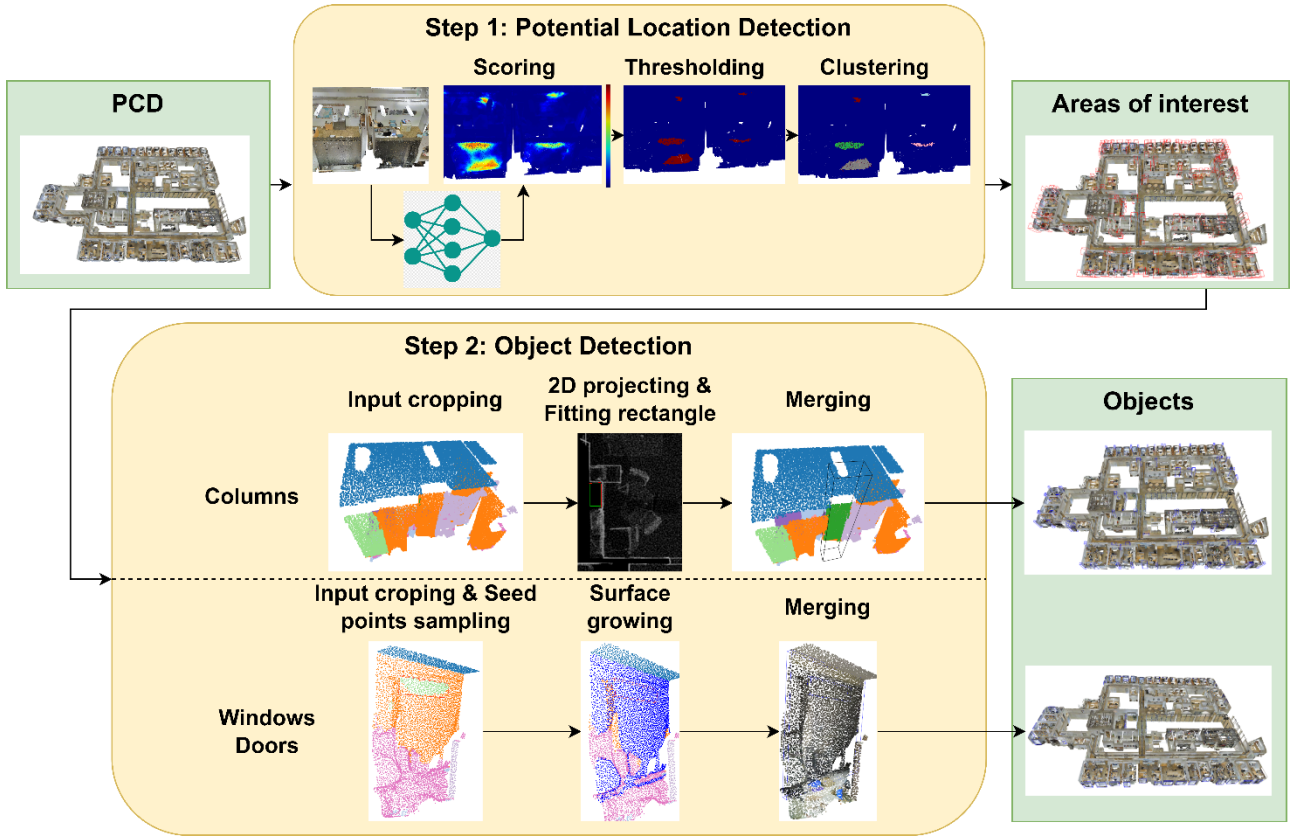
Step 1: Potential Location Detection

PCD

Scoring

Thresholding

Clustering

Areas of interest

Step 2: Object Detection

Input cropping

2D projecting & Fitting rectangle

Merging

Objects

Columns

Input croping & Seed points sampling

Surface growing

Merging

Windows Doors